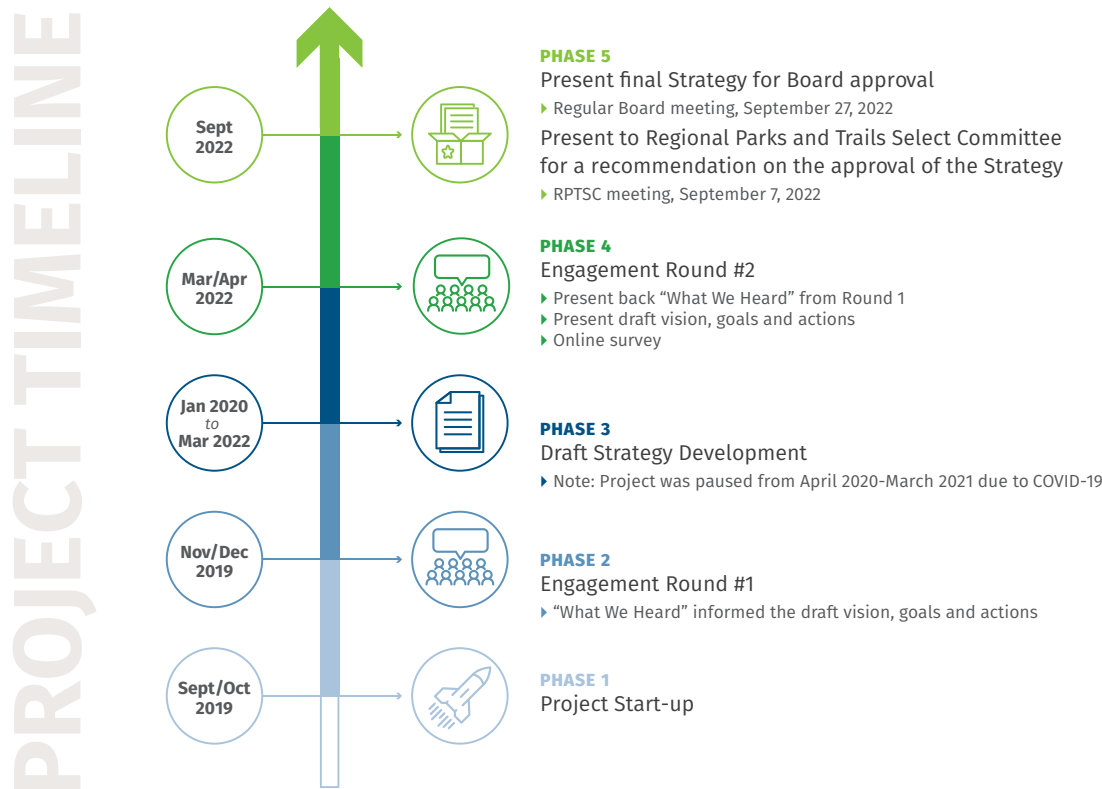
PROJECT TIMELINE

Sept 2022

PHASE 5
Present final Strategy for Board approval
Regular Board meeting, September 27, 2022
Present to Regional Parks and Trails Select Committee for a recommendation on the approval of the Strategy
RPTSC meeting, September 7, 2022

Mar/Apr 2022

PHASE 4
Engagement Round #2
Present back “What We Heard” from Round 1
Present draft vision, goals and actions
Online survey

Jan 2020 to Mar 2022

PHASE 3
Draft Strategy Development
Note: Project was paused from April 2020-March 2021 due to COVID-19

Nov/Dec 2019

PHASE 2
Engagement Round #1
“What We Heard” informed the draft vision, goals and actions

Sept/Oct 2019

PHASE 1
Project Start-up